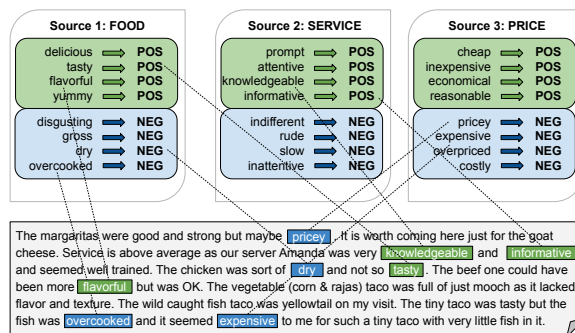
Source 1: FOOD

delicious ⟹ POS
tasty ⟹ POS
flavorful ⟹ POS
yummy ⟹ POS

disgusting ⟹ NEG
gross ⟹ NEG
dry ⟹ NEG
overcooked ⟹ NEG

Source 2: SERVICE

prompt ⟹ POS
attentive ⟹ POS
knowledgeable ⟹ POS
informative ⟹ POS

indifferent ⟹ NEG
rude ⟹ NEG
slow ⟹ NEG
inattentive ⟹ NEG

Source 3: PRICE

cheap ⟹ POS
inexpensive ⟹ POS
economical ⟹ POS
reasonable ⟹ POS

pricey ⟹ NEG
expensive ⟹ NEG
overpriced ⟹ NEG
costly ⟹ NEG

The margaritas were good and strong but maybe pricey. It is worth coming here just for the goat cheese. Service is above average as our server Amanda was very knowledgeable and informative and seemed well trained. The chicken was sort of dry and not so tasty. The beef one could have been more flavorful but was OK. The vegetable (corn & rajas) taco was full of just mooch as it lacked flavor and texture. The wild caught fish taco was yellowtail on my visit. The tiny taco was tasty but the fish was overcooked and it seemed expensive to me for such a tiny taco with very little fish in it.